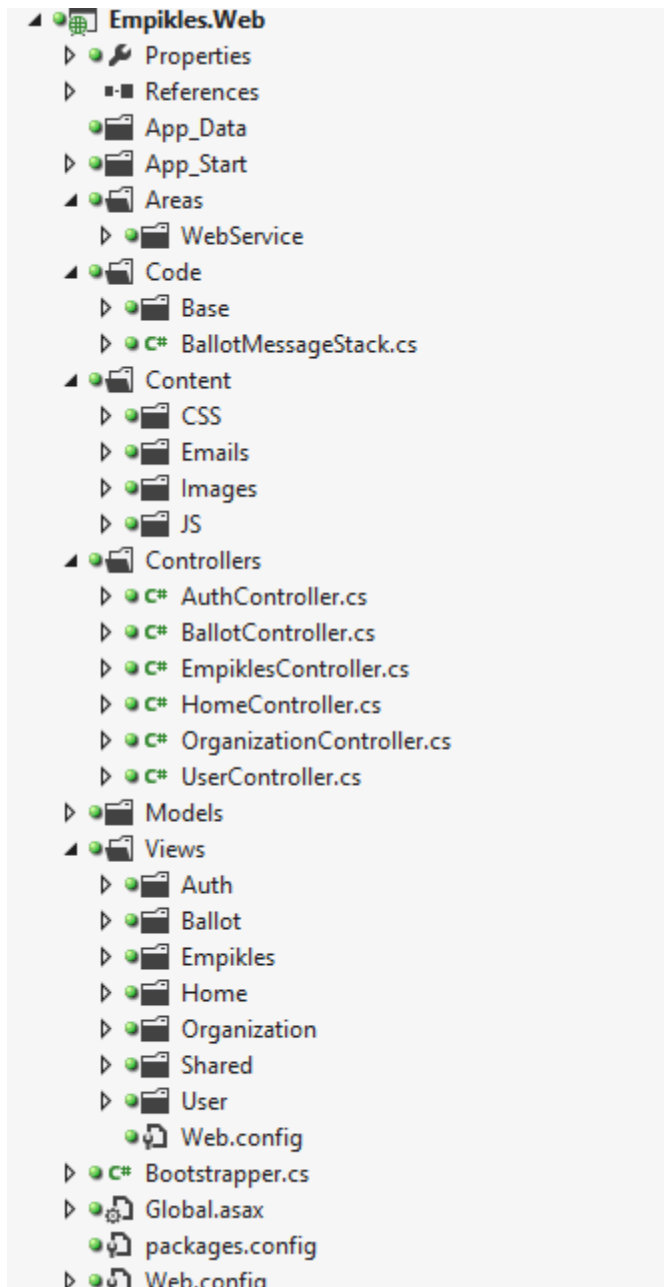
Empikles.Web
Properties
References
App_Data
App_Start
Areas
WebService
Code
Base
C# BallotMessageStack.cs
Content
CSS
Emails
Images
JS
Controllers
C# AuthController.cs
C# BallotController.cs
C# EmpiklesController.cs
C# HomeController.cs
C# OrganizationController.cs
C# UserController.cs
Models
Views
Auth
Ballot
Empikles
Home
Organization
Shared
User
Web.config
C# Bootstrapper.cs
Global.asax
packages.config
Web.config